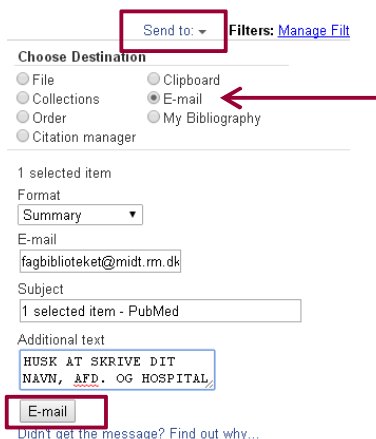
Send to: ▾ Filters: Manage Filt

Choose Destination

File
Collections
Order
Citation manager
Clipboard
E-mail
My Bibliography

1 selected item

Format

Summary

E-mail

fagbiblioteket@midt.rm.dk

Subject

1 selected item - PubMed

Additional text

HUSK AT SKRIVE DIT NAVN, AFD. OG HOSPITAL

E-mail

Didn't get the message? Find out why...